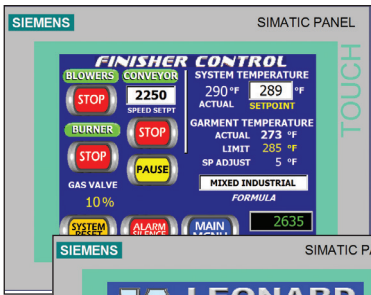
SIEMENS

SIMATIC PANEL

TOUCH

FINISHER CONTROL

BLOWERS

CONVEYOR

STOP

2250

SPEED SETPT

BURNER

STOP

STOP

PAUSE

GAS VALVE

10%

SYSTEM TEMPERATURE

290 °F

ACTUAL

289 °F

SETPOINT

GARMENT TEMPERATURE

ACTUAL 273 °F

LIMIT 285 °F

SP ADJUST 5 °F

MIXED INDUSTRIAL

FORMULA

2635

SYSTEM RESET

ALARM SILENCE

MAIN MENU

SIEMENS

SIMATIC PA

LEONARD